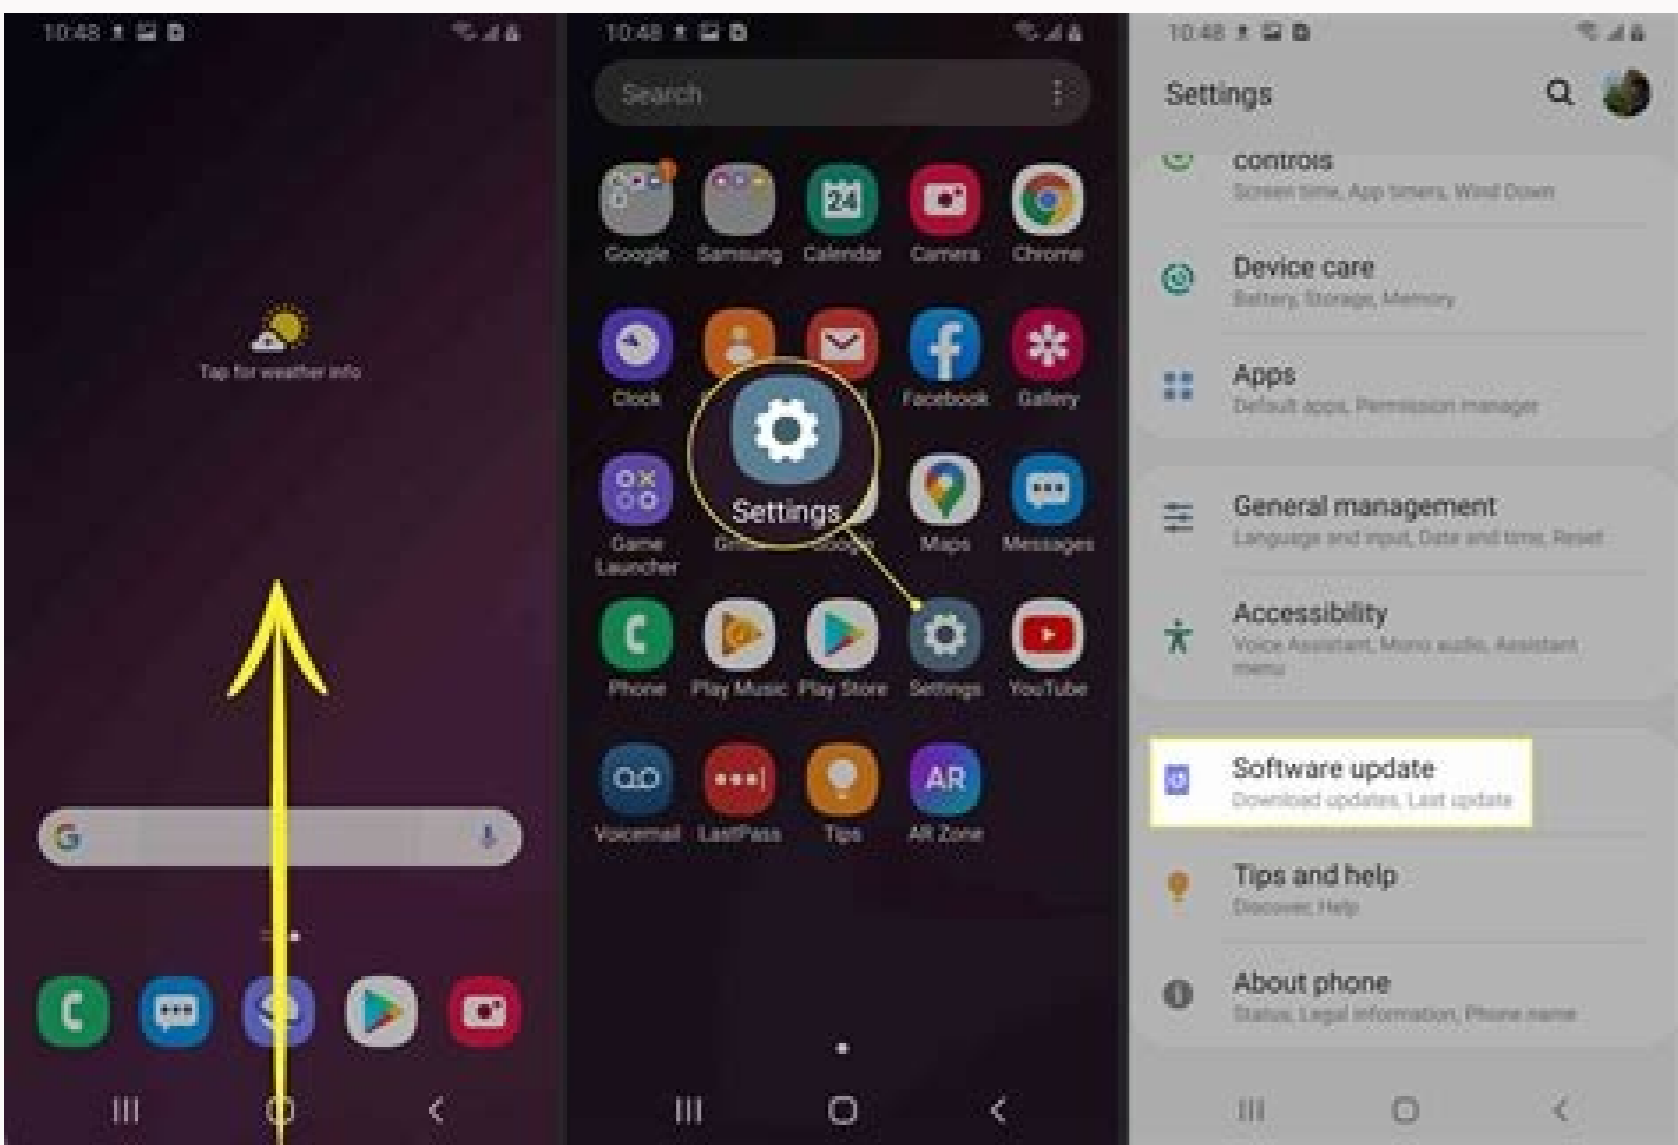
10:48

Tap for weather info

10:48

Search

Google
Samsung
24
Calendar
Camera
Chrome

Clock
Facebook
Gallery

Settings

Game Launcher
Maps
Messages

Phone
Play Music
Play Store
Settings
YouTube

Voicemail
LastPass
Tips
AR
AR Zone

10:48

Settings

controls
Screen time, App timers, Wind Down

Device care
Battery, Storage, Memory

Apps
Default apps, Permission manager

General management
Language and input, Date and time, Reset

Accessibility
Voice Assistant, Mono audio, Assistant menu

Software update
Download updates, Last update

Tips and help
Discover, Help

About phone
Status, Legal information, Phone name